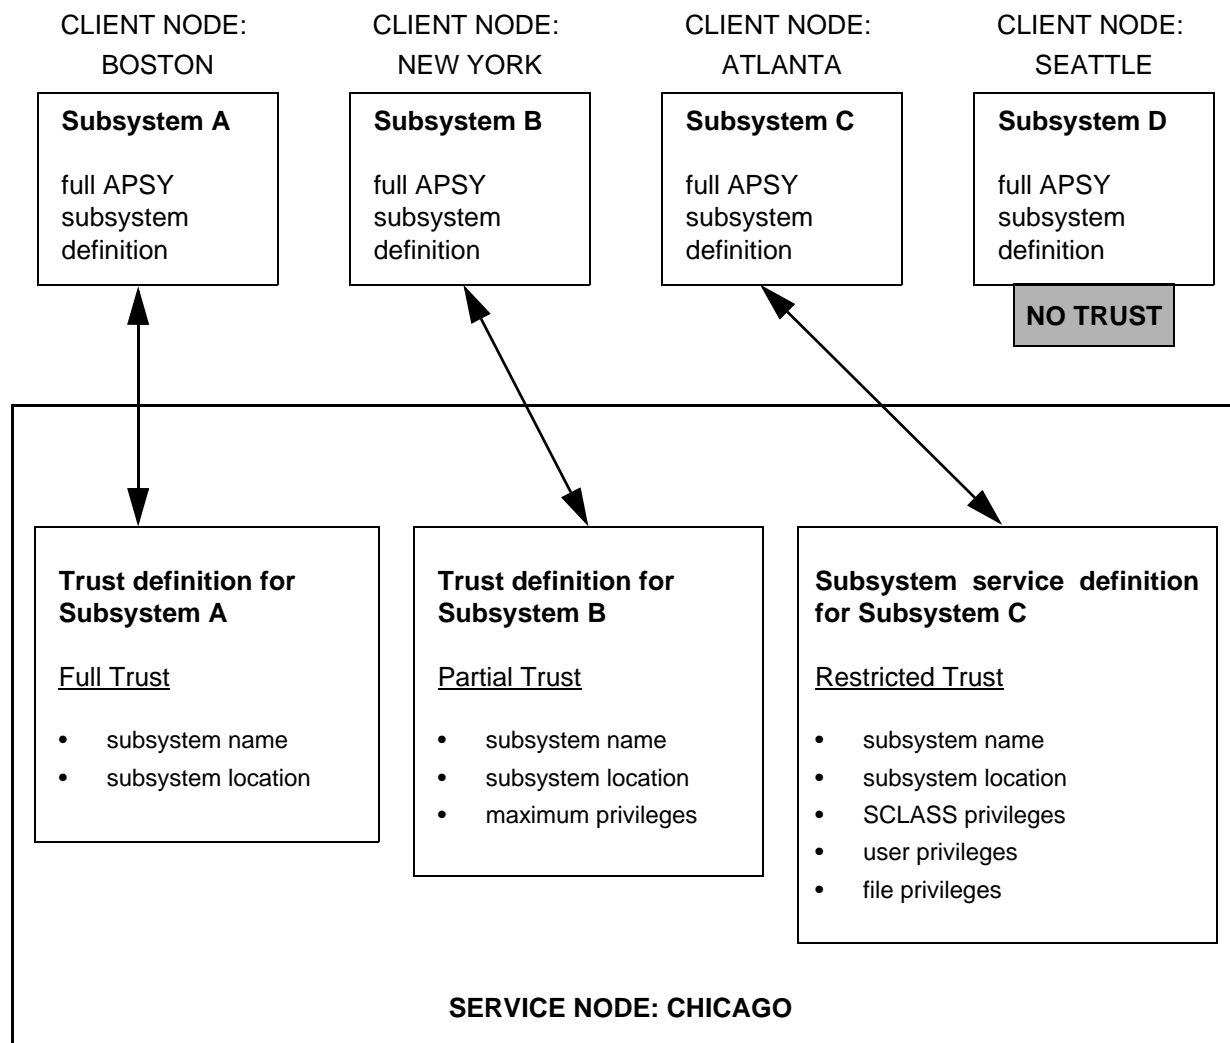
CLIENT NODE: BOSTON

Subsystem A

full APSY subsystem definition

CLIENT NODE: NEW YORK

Subsystem B

full APSY subsystem definition

CLIENT NODE: ATLANTA

Subsystem C

full APSY subsystem definition

CLIENT NODE: SEATTLE

Subsystem D

full APSY subsystem definition

NO TRUST

Trust definition for Subsystem A

Full Trust

- subsystem name
- subsystem location

Trust definition for Subsystem B

Partial Trust

- subsystem name
- subsystem location
- maximum privileges

Subsystem service definition for Subsystem C

Restricted Trust

- subsystem name
- subsystem location
- SCLASS privileges
- user privileges
- file privileges

SERVICE NODE: CHICAGO